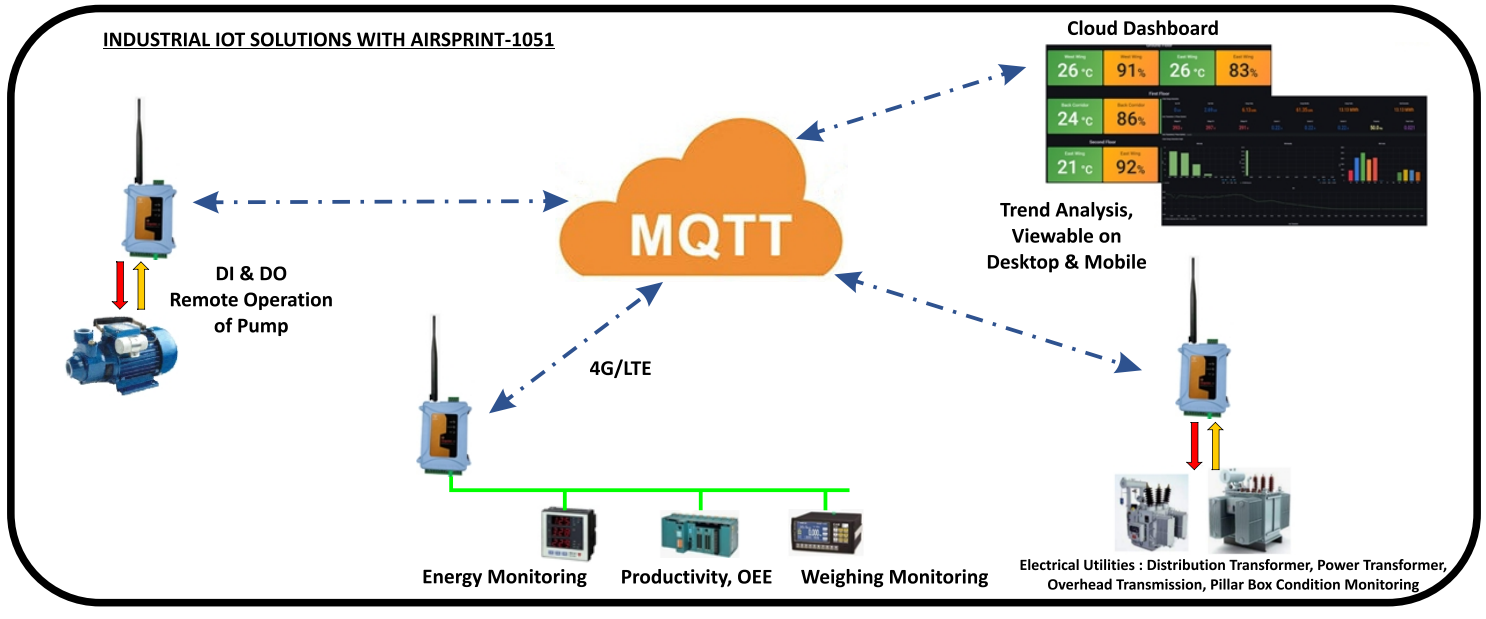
INDUSTRIAL IOT SOLUTIONS WITH AIRSPRINT-1051

Cloud Dashboard

West Wing 26 °C
West Wing 91%
East Wing 26 °C
East Wing 83%
First Floor
Back Corridor 24 °C
Back Corridor 86%
Second Floor
East Wing 21 °C
East Wing 92%

MQTT

Trend Analysis, Viewable on Desktop & Mobile

DI & DO Remote Operation of Pump

4G/LTE

Energy Monitoring

Productivity, OEE

Weighing Monitoring

Electrical Utilities : Distribution Transformer, Power Transformer, Overhead Transmission, Pillar Box Condition Monitoring